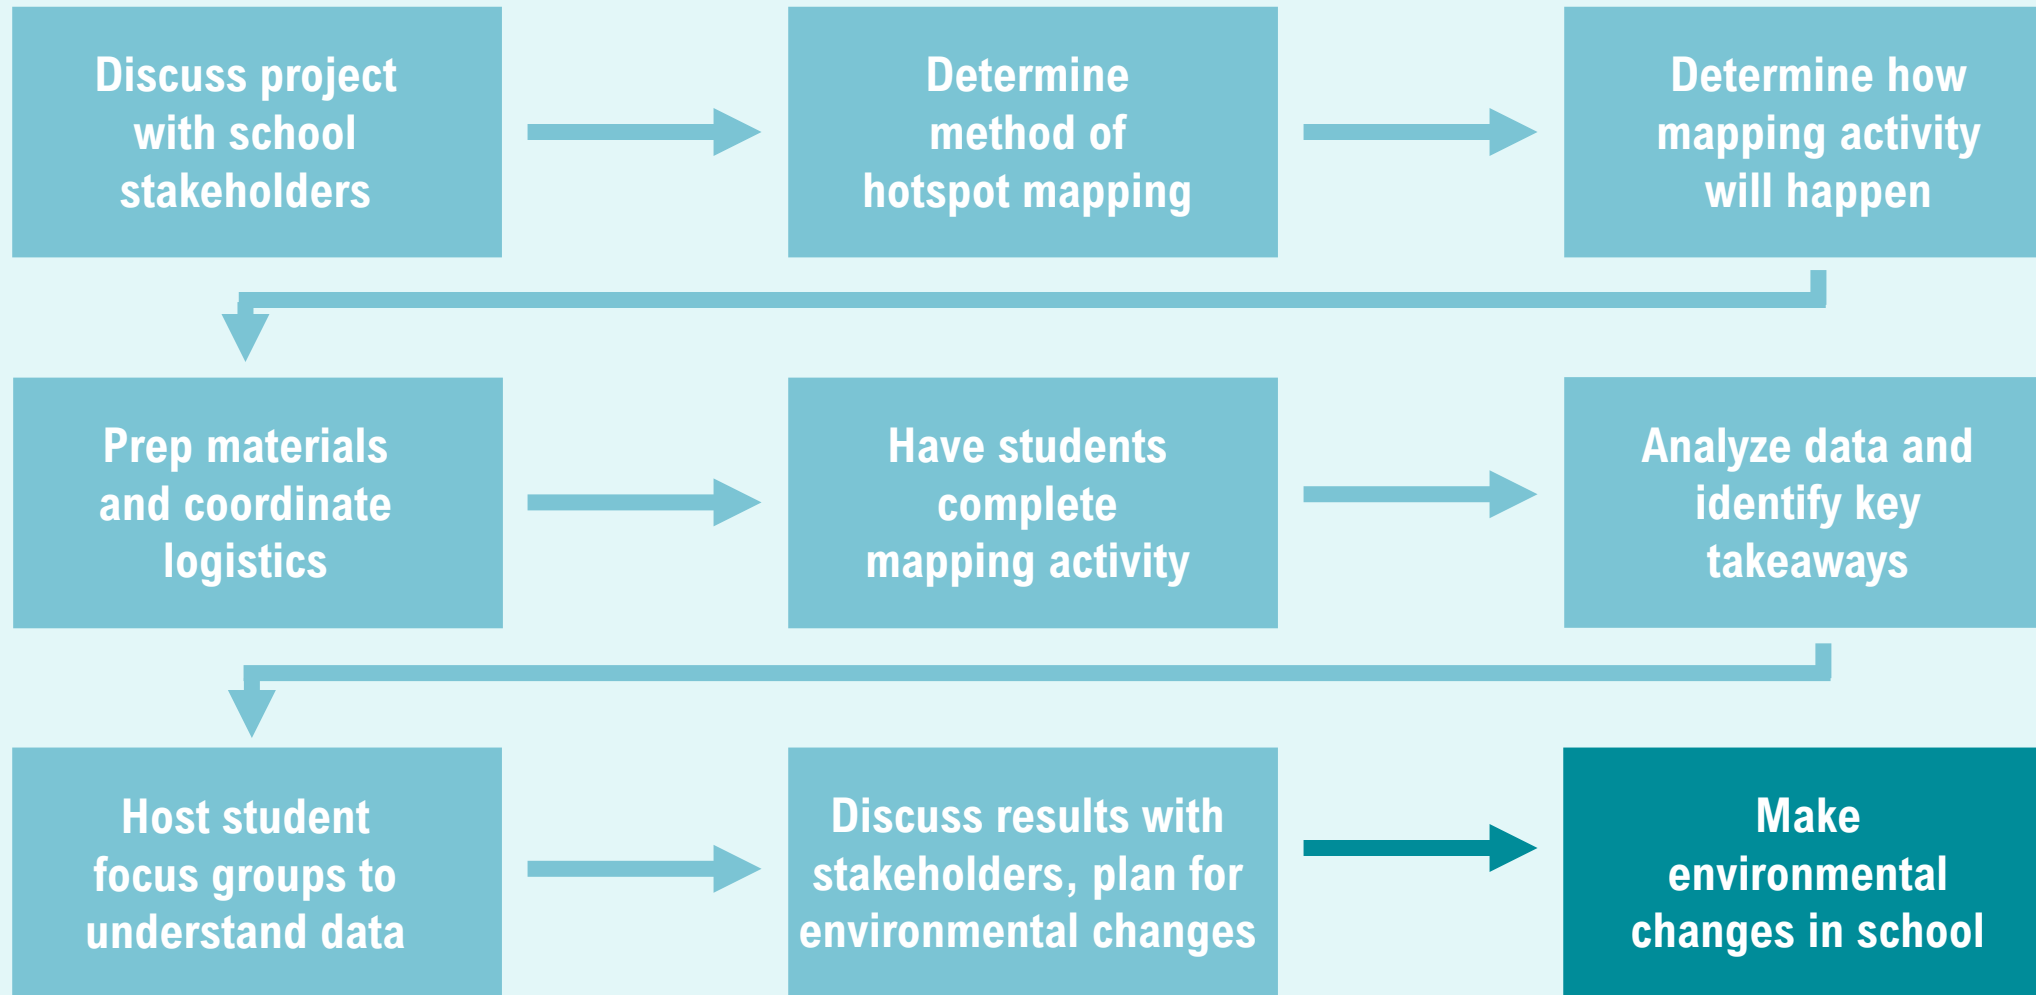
Discuss project with school stakeholders

Determine method of hotspot mapping

Determine how mapping activity will happen

Prep materials and coordinate logistics

Have students complete mapping activity

Analyze data and identify key takeaways

Host student focus groups to understand data

Discuss results with stakeholders, plan for environmental changes

Make environmental changes in school